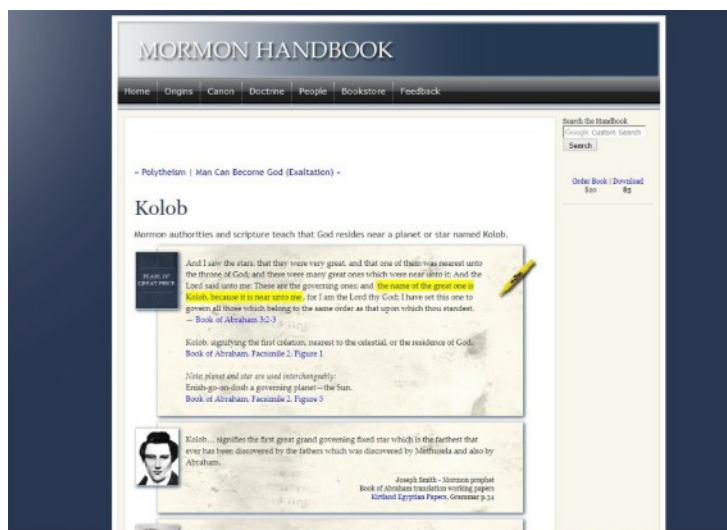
MORMON HANDBOOK

Home Origins Canon Doctrine People Bookstore Feedback

Search the Handbook
Google Custom Search
Search

Order Book | Download
$20 $5

« Polytheism | Man Can Become God (Exaltation) »

Kolob

Mormon authorities and scripture teach that God resides near a planet or star named Kolob.

PEARL OF GREAT PRICE

And I saw the stars, that they were very great, and that one of them was nearest unto the throne of God; and there were many great ones which were near unto it; And the Lord said unto me: These are the governing ones; and the name of the great one is Kolob, because it is near unto me, for I am the Lord thy God: I have set this one to govern all those which belong to the same order as that upon which thou standest.
— Book of Abraham 3:2-3

Kolob, signifying the first creation, nearest to the celestial, or the residence of God.
Book of Abraham, Facsimile 2, Figure 1

Note: planet and star are used interchangeably:
Enish-go-on-dosh a governing planet—the Sun.
Book of Abraham, Facsimile 2, Figure 5

Kolob... signifies the first great grand governing fixed star which is the farthest that ever has been discovered by the fathers which was discovered by Methusela and also by Abraham.

Joseph Smith - Mormon prophet
Book of Abraham translation working papers
Kirtland Egyptian Papers, Grammar p.34